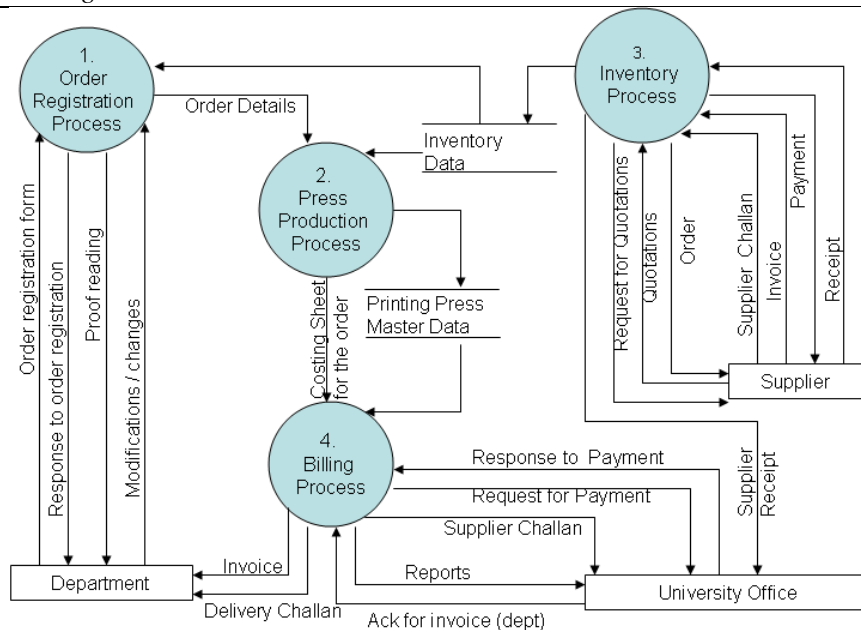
1.
Order
Registration
Process

Order Details

2.
Press
Production
Process

Inventory
Data

3.
Inventory
Process

Printing Press
Master Data

Costing Sheet
for the order

Order registration form

Response to order registration

Proof reading

Modifications / changes

Request for Quotations

Quotations

Order

Supplier Challan

Invoice

Payment

Receipt

Supplier

4.
Billing
Process

Response to Payment

Request for Payment

Supplier Challan

Reports

Supplier
Receipt

Invoice

Department

Delivery Challan

Ack for invoice (dept)

University Office